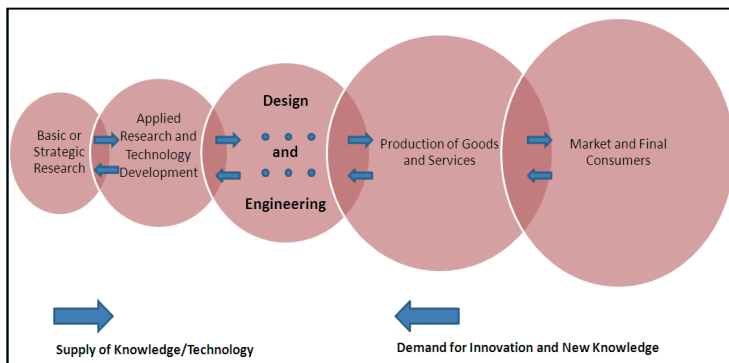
Basic or Strategic Research

Applied Research and Technology Development

Design

and

Engineering

Production of Goods and Services

Market and Final Consumers

Supply of Knowledge/Technology

Demand for Innovation and New Knowledge